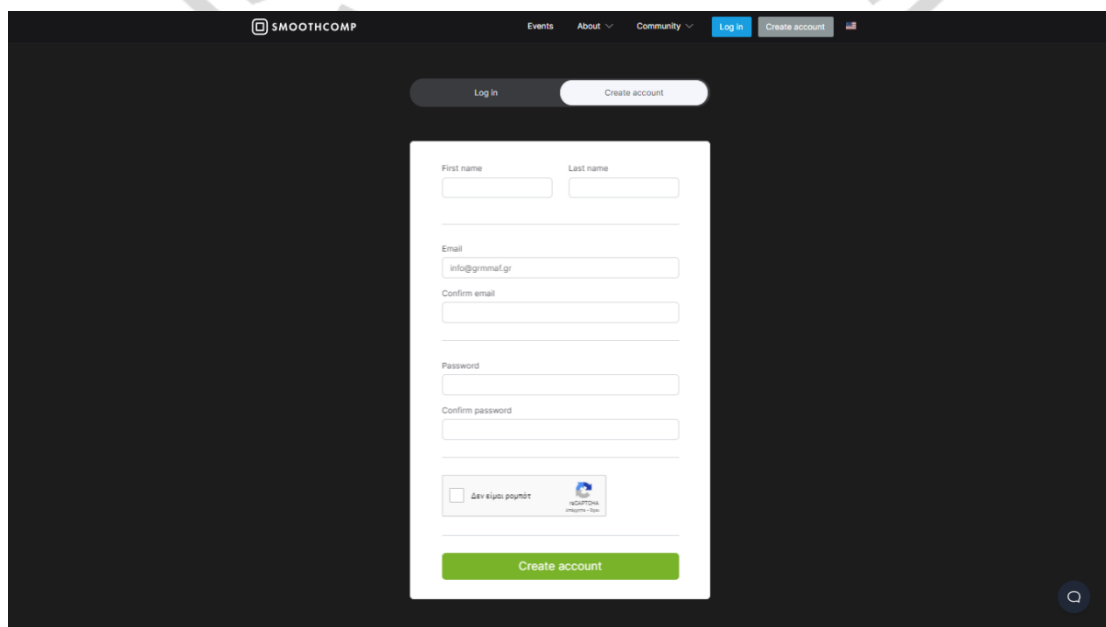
SMOOTHCOMP

Events About Community Log in Create account

Log in Create account

First name

Last name

Email

info@grmmaf.gr

Confirm email

Password

Confirm password

Δεν είμαι ρομπότ

reCAPTCHA
Απόρρητο - Όροι

Create account